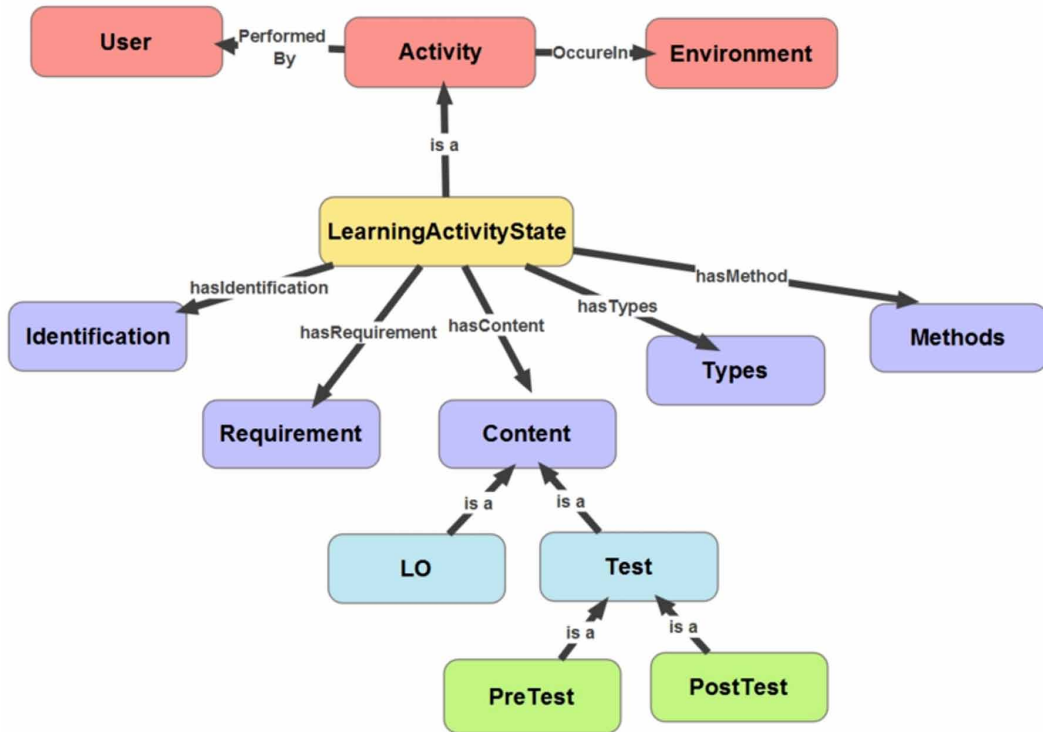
User

Performed By

Activity

OccureIn

Environment

is a

LearningActivityState

hasIdentification

hasMethod

hasTypes

hasRequirement

hasContent

Identification

Methods

Types

Requirement

Content

is a

is a

LO

Test

is a

is a

PreTest

PostTest